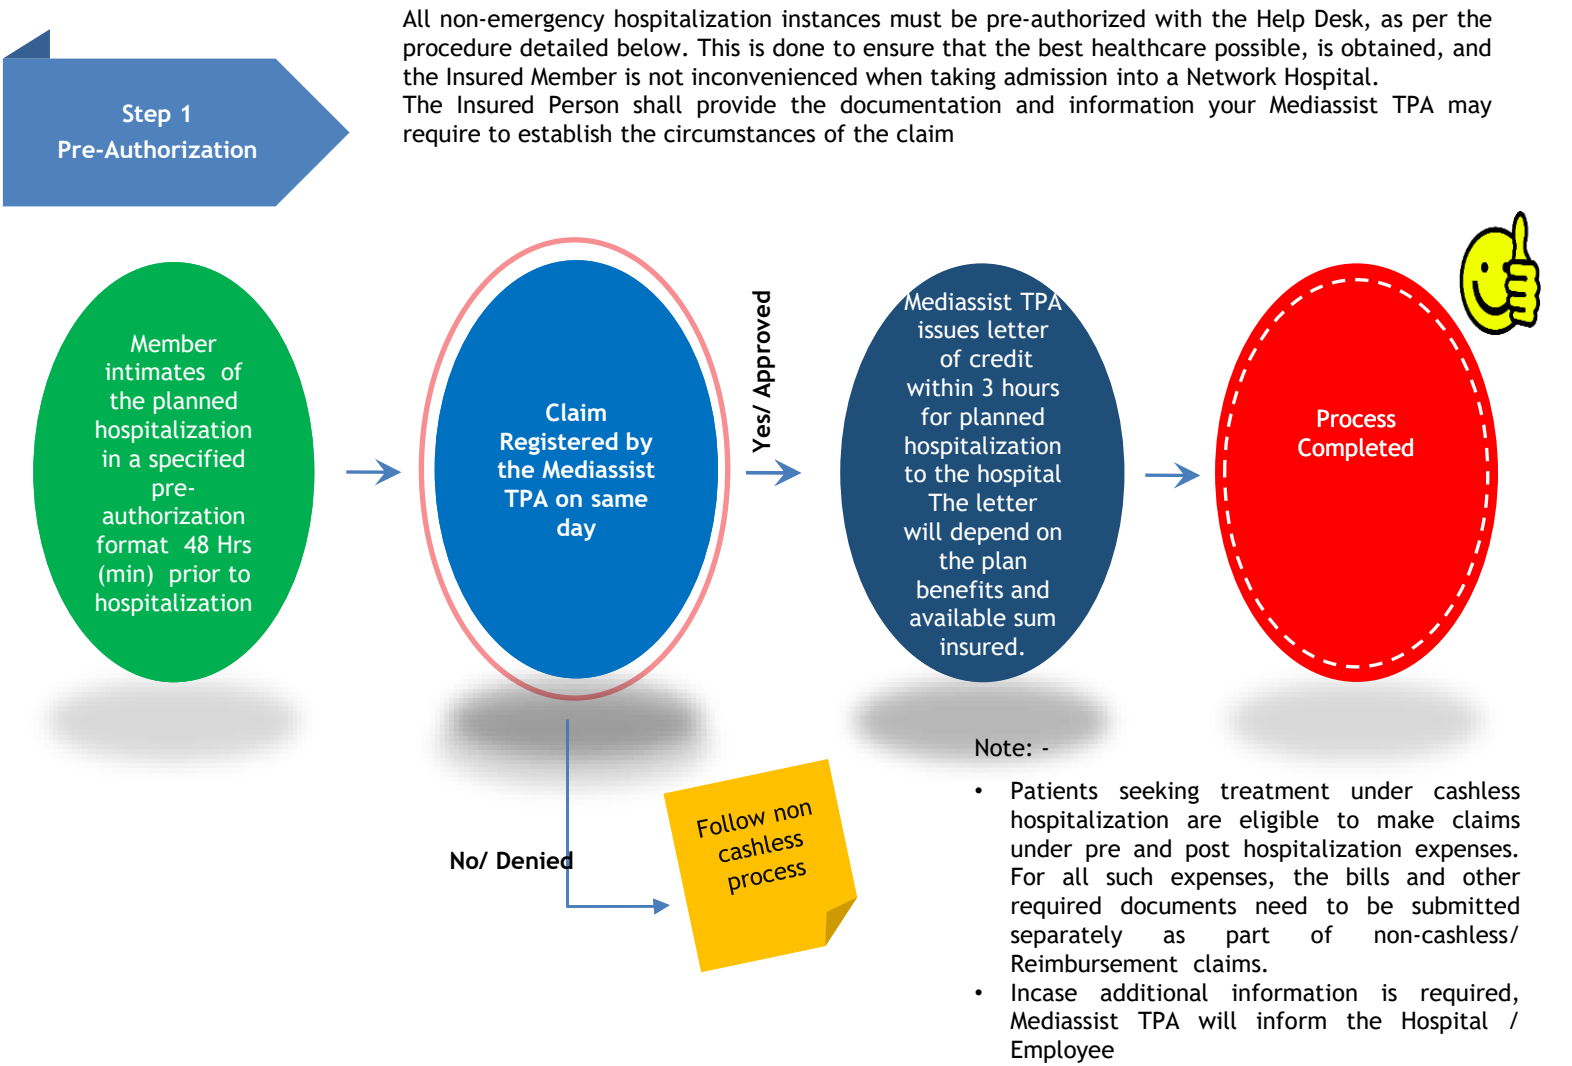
Step 1
Pre-Authorization

All non-emergency hospitalization instances must be pre-authorized with the Help Desk, as per the procedure detailed below. This is done to ensure that the best healthcare possible, is obtained, and the Insured Member is not inconvenienced when taking admission into a Network Hospital.
The Insured Person shall provide the documentation and information your Mediassist TPA may require to establish the circumstances of the claim

Member intimates of the planned hospitalization in a specified pre-authorization format 48 Hrs (min) prior to hospitalization

Claim Registered by the Mediassist TPA on same day

Yes/ Approved

Mediassist TPA issues letter of credit within 3 hours for planned hospitalization to the hospital The letter will depend on the plan benefits and available sum insured.

Process Completed

No/ Denied

Follow non cashless process

Note: -

• Patients seeking treatment under cashless hospitalization are eligible to make claims under pre and post hospitalization expenses. For all such expenses, the bills and other required documents need to be submitted separately as part of non-cashless/ Reimbursement claims.
• Incase additional information is required, Mediassist TPA will inform the Hospital / Employee